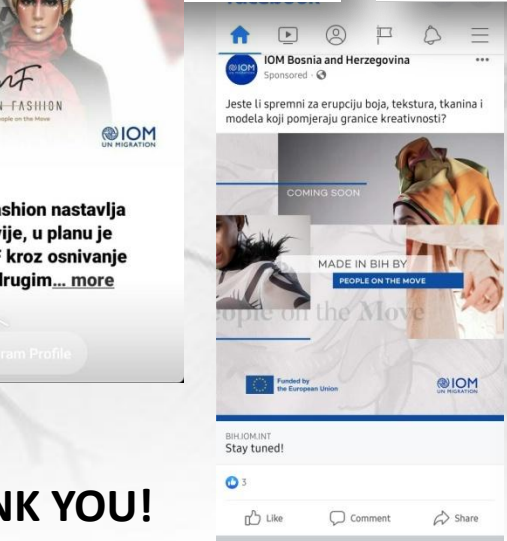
N FASHION
ople on the Move
IOM
UN MIGRATION

ashion nastavlja
rije, u planu je
' kroz osnivanje
drugim... more

ram Profile

NK YOU!

IOM Bosnia and Herzegovina
Sponsored ·

Jeste li spremni za erupciju boja, tekstura, tkanina i modela koji pomjeraju granice kreativnosti?

COMING SOON

MADE IN BIH BY
PEOPLE ON THE MOVE

eople on the Move

Funded by the European Union

IOM
UN MIGRATION

BIH.IOM.INT
Stay tuned!

3

Like
Comment
Share